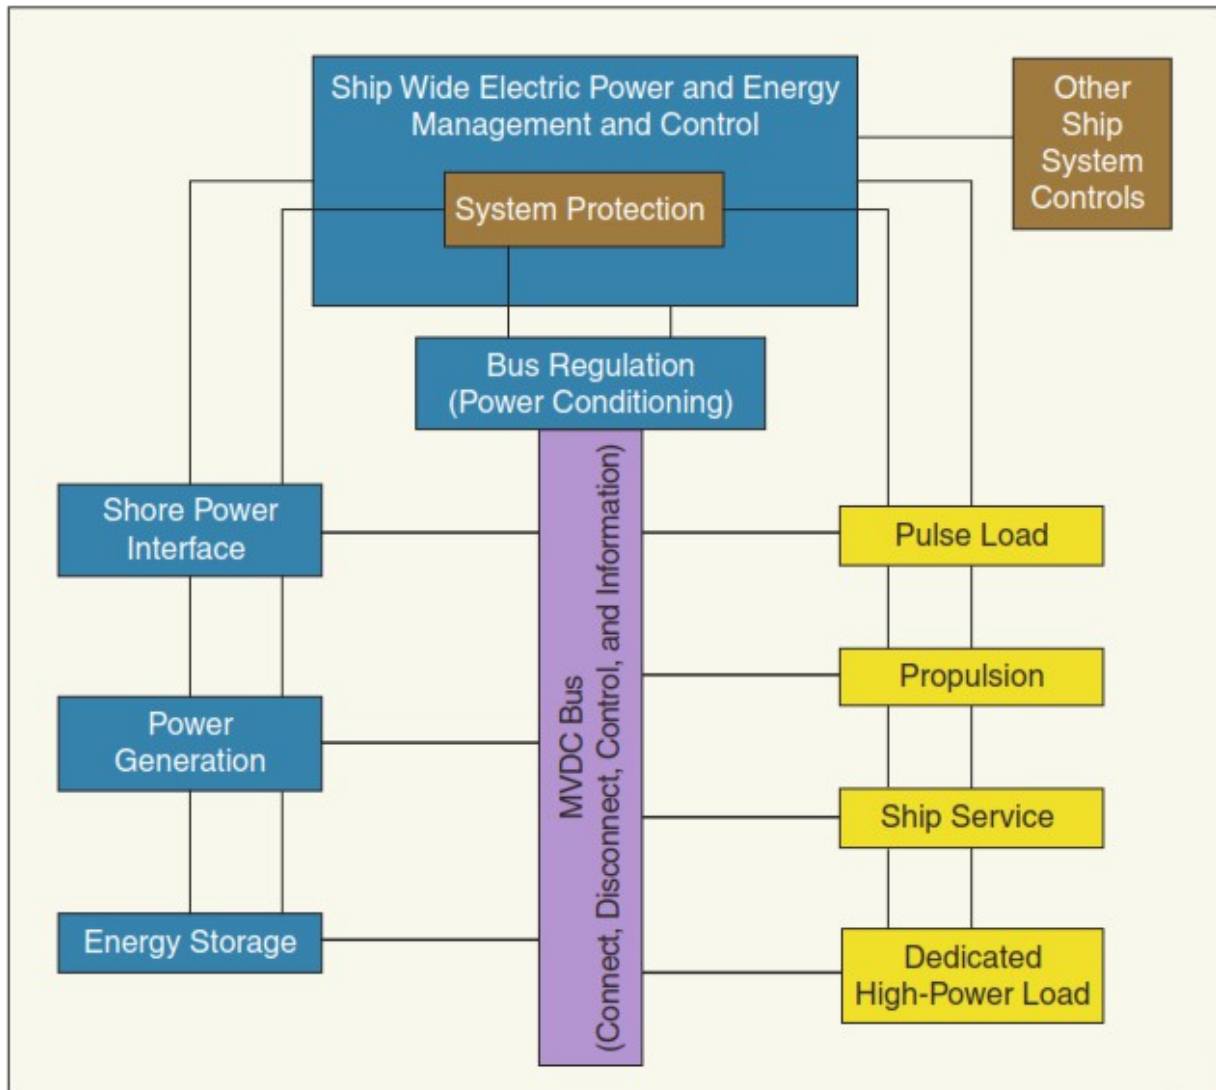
Ship Wide Electric Power and Energy Management and Control

Other Ship System Controls

System Protection

Bus Regulation (Power Conditioning)

MVDC Bus (Connect, Disconnect, Control, and Information)

Shore Power Interface

Power Generation

Energy Storage

Pulse Load

Propulsion

Ship Service

Dedicated High-Power Load